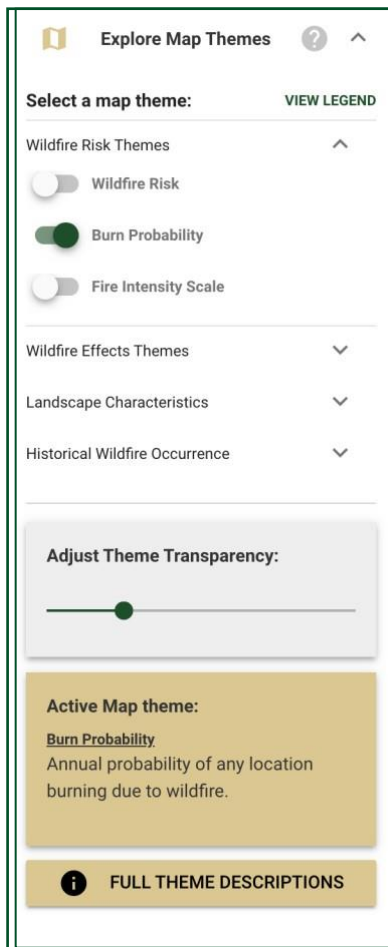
Explore Map Themes

Select a map theme:

VIEW LEGEND

Wildfire Risk Themes

Wildfire Risk

Burn Probability

Fire Intensity Scale

Wildfire Effects Themes

Landscape Characteristics

Historical Wildfire Occurrence

Adjust Theme Transparency:

Active Map theme:

Burn Probability

Annual probability of any location burning due to wildfire.

FULL THEME DESCRIPTIONS